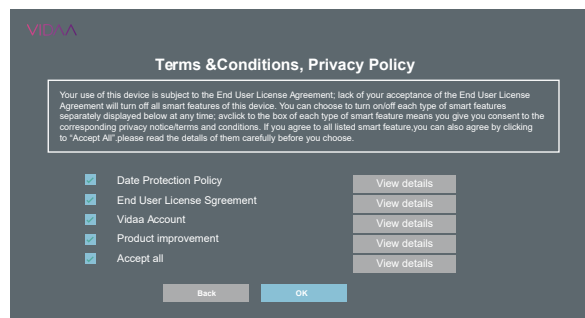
VIDAA

Terms &Conditions, Privacy Policy

Your use of this device is subject to the End User License Agreement; lack of your acceptance of the End User License Agreement will turn off all smart features of this device. You can choose to turn on/off each type of smart features separately displayed below at any time; avclick to the box of each type of smart feature means you give you consent to the corresponding privacy notice/terms and conditions. If you agree to all listed smart feature,you can also agree by clicking to "Accept All".please read the details of them carefully before you choose.

Date Protection Policy
End User License Sgreement
Vidaa Account
Product improvement
Accept all

View details
View details
View details
View details
View details

Back
OK